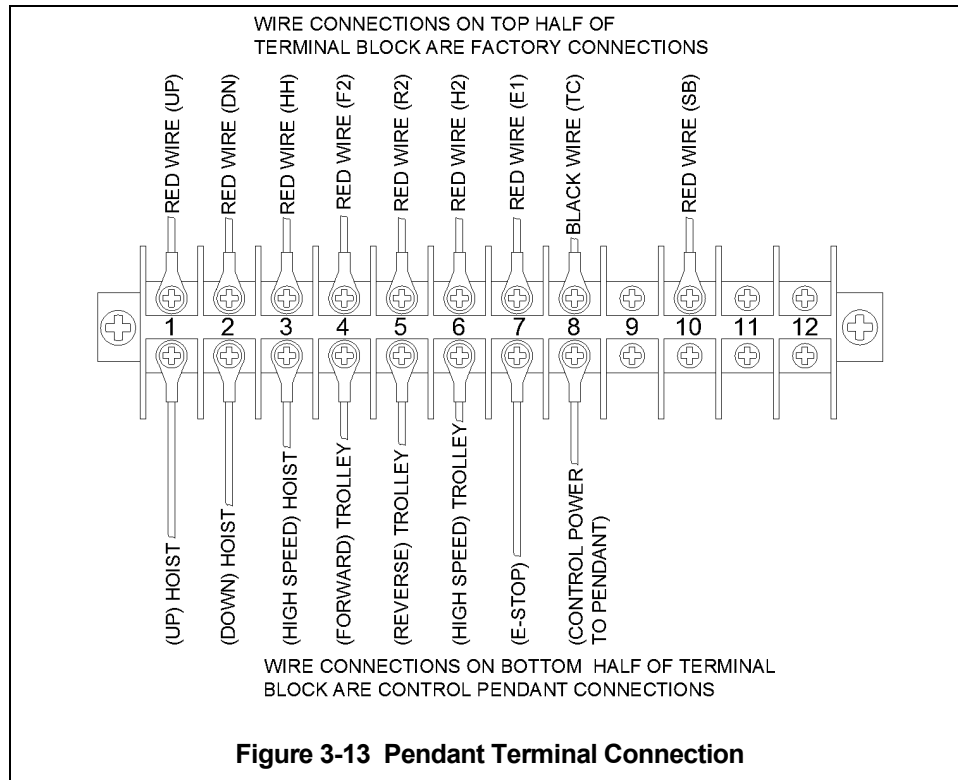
WIRE CONNECTIONS ON TOP HALF OF
TERMINAL BLOCK ARE FACTORY CONNECTIONS

RED WIRE (UP)
RED WIRE (DN)
RED WIRE (HH)
RED WIRE (F2)
RED WIRE (R2)
RED WIRE (H2)
RED WIRE (E1)
BLACK WIRE (TC)
RED WIRE (SB)

1 2 3 4 5 6 7 8 9 10 11 12

(UP) HOIST
(DOWN) HOIST
(HIGH SPEED) HOIST
(FORWARD) TROLLEY
(REVERSE) TROLLEY
(HIGH SPEED) TROLLEY
(E-STOP)
(CONTROL POWER TO PENDANT)

WIRE CONNECTIONS ON BOTTOM HALF OF TERMINAL
BLOCK ARE CONTROL PENDANT CONNECTIONS

Figure 3-13 Pendant Terminal Connection